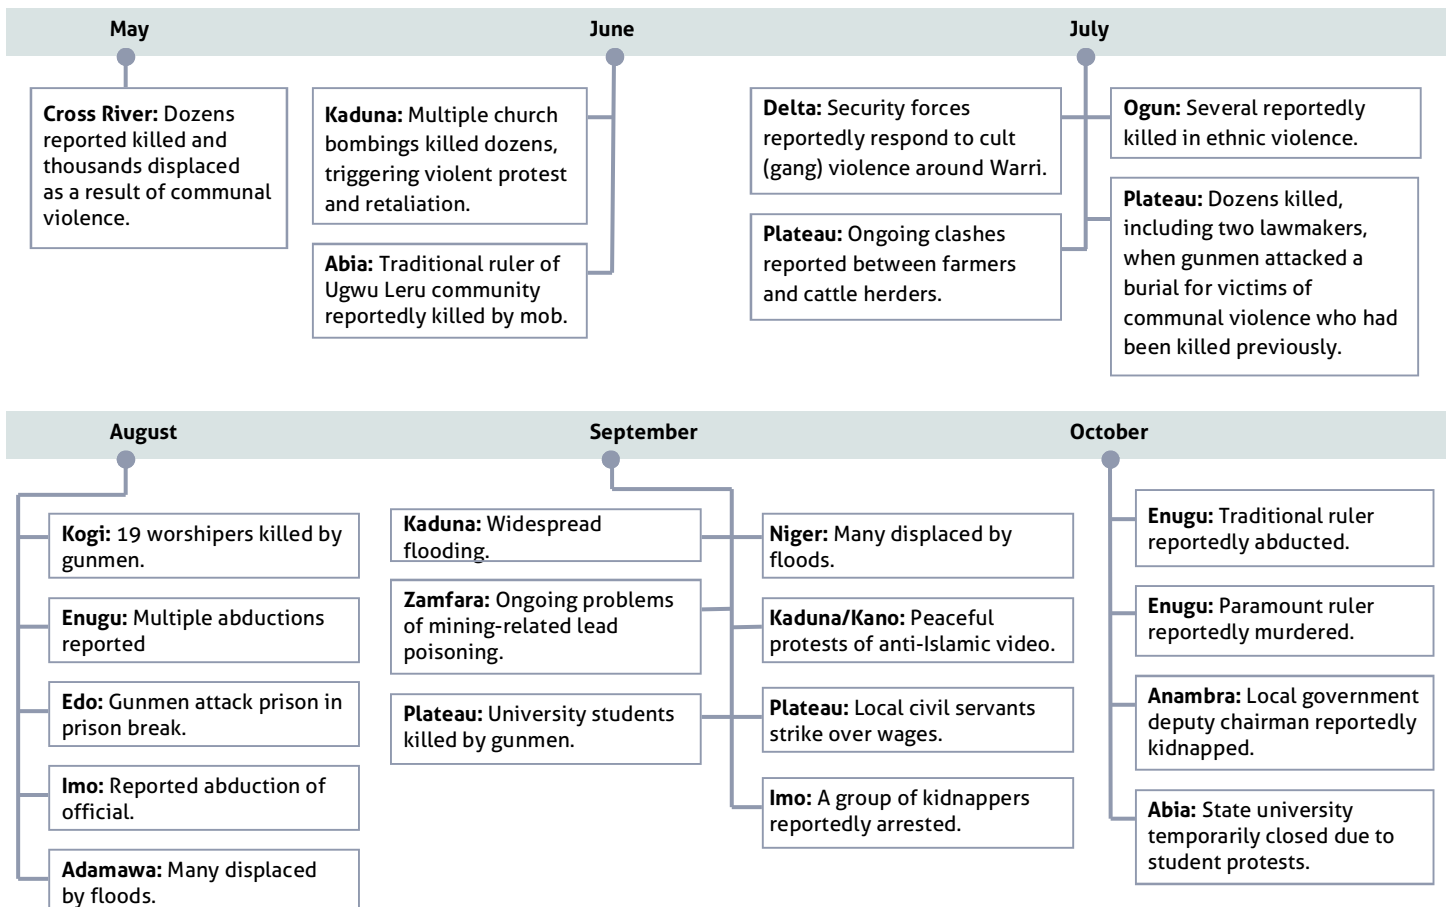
May

Cross River: Dozens reported killed and thousands displaced as a result of communal violence.

June

Kaduna: Multiple church bombings killed dozens, triggering violent protest and retaliation.

Abia: Traditional ruler of Ugwu Leru community reportedly killed by mob.

July

Delta: Security forces reportedly respond to cult (gang) violence around Warri.

Plateau: Ongoing clashes reported between farmers and cattle herders.

Ogun: Several reportedly killed in ethnic violence.

Plateau: Dozens killed, including two lawmakers, when gunmen attacked a burial for victims of communal violence who had been killed previously.

August

Kogi: 19 worshipers killed by gunmen.

Enugu: Multiple abductions reported

Edo: Gunmen attack prison in prison break.

Imo: Reported abduction of official.

Adamawa: Many displaced by floods.

September

Kaduna: Widespread flooding.

Zamfara: Ongoing problems of mining-related lead poisoning.

Plateau: University students killed by gunmen.

Niger: Many displaced by floods.

Kaduna/Kano: Peaceful protests of anti-Islamic video.

Plateau: Local civil servants strike over wages.

Imo: A group of kidnappers reportedly arrested.

October

Enugu: Traditional ruler reportedly abducted.

Enugu: Paramount ruler reportedly murdered.

Anambra: Local government deputy chairman reportedly kidnapped.

Abia: State university temporarily closed due to student protests.